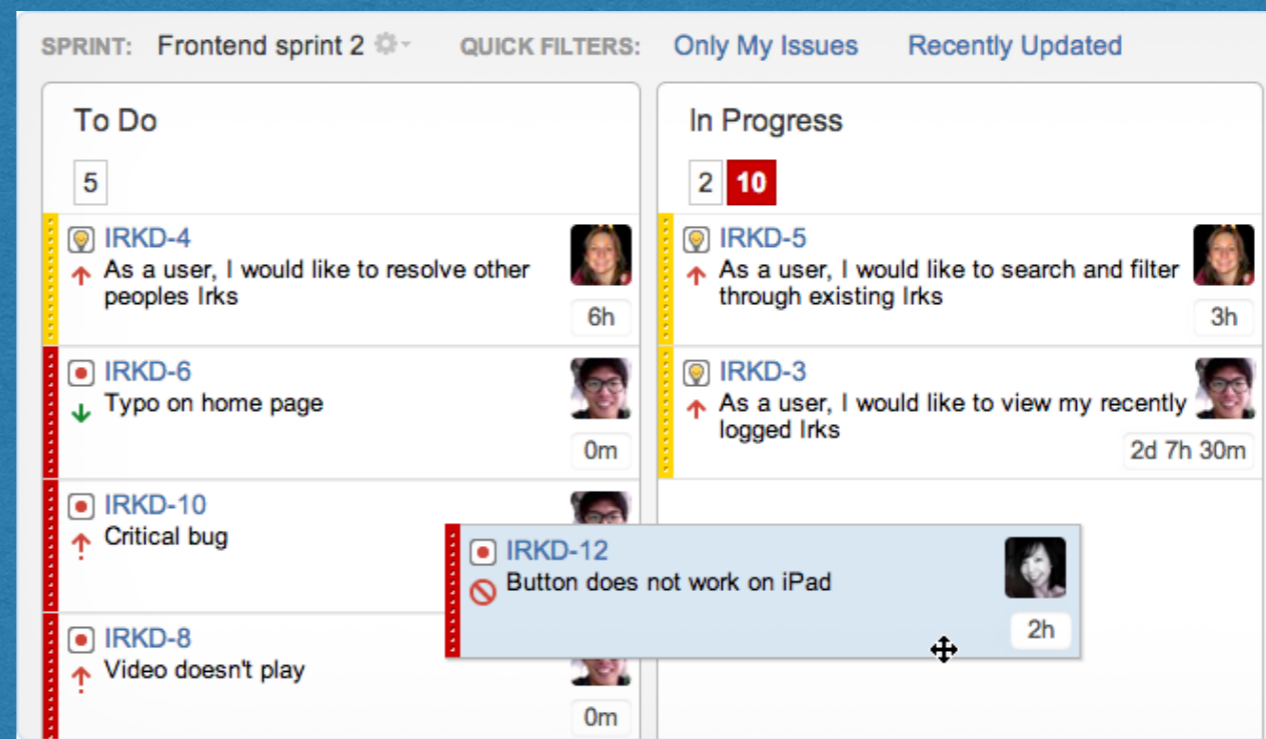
SPRINT: Frontend sprint 2 QUICK FILTERS: Only My Issues Recently Updated

To Do

5

IRKD-4
As a user, I would like to resolve other peoples Irks
6h

IRKD-6
Typo on home page
0m

IRKD-10
Critical bug

IRKD-8
Video doesn't play
0m

In Progress

2 10

IRKD-5
As a user, I would like to search and filter through existing Irks
3h

IRKD-3
As a user, I would like to view my recently logged Irks
2d 7h 30m

IRKD-12
Button does not work on iPad
2h